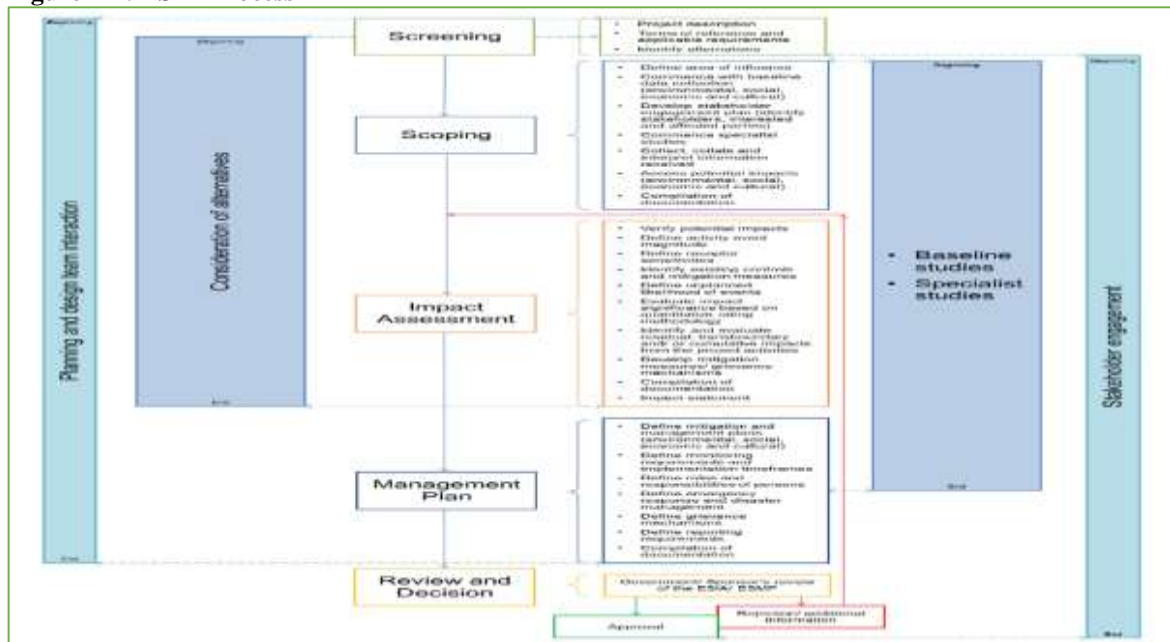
Figure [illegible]

Beginning

Planning and design team interaction

End

Beginning

Consideration of alternatives

End

Screening

- Project description
- Terms of reference and applicable requirements
- Identify alternatives

Scoping

- Define area of influence
- Commence with baseline data collection (environmental, social, economic and cultural)
- Develop stakeholder engagement plan (identify stakeholders, interested and affected parties)
- Commence specialist studies
- Collect, collate and interpret information received
- Assess potential impacts (environmental, social, economic and cultural)
- Compilation of documentation

Impact Assessment

- Verify potential impacts
- Define activity event magnitude
- Define receptor sensitivities
- Identify existing controls and mitigation measures
- Define unplanned likelihood of events
- Evaluate impact significance based on quantitative rating methodology
- Identify and evaluate residual, transboundary and/ or cumulative impacts from the project activities
- Develop mitigation measures/ grievance mechanisms
- Compilation of documentation
- Impact statement

Management Plan

- Define mitigation and management plans (environmental, social, economic and cultural)
- Define monitoring requirements and implementation timeframes
- Define roles and responsibilities of persons
- Define emergency response and disaster management
- Define grievance mechanisms
- Define reporting requirements
- Compilation of documentation

Review and Decision

Government/ Sponsor's review of the ESIA/ ESMP

Approval

Rejection/ additional information

Beginning

- Baseline studies
- Specialist studies

End

Beginning

Stakeholder engagement

End